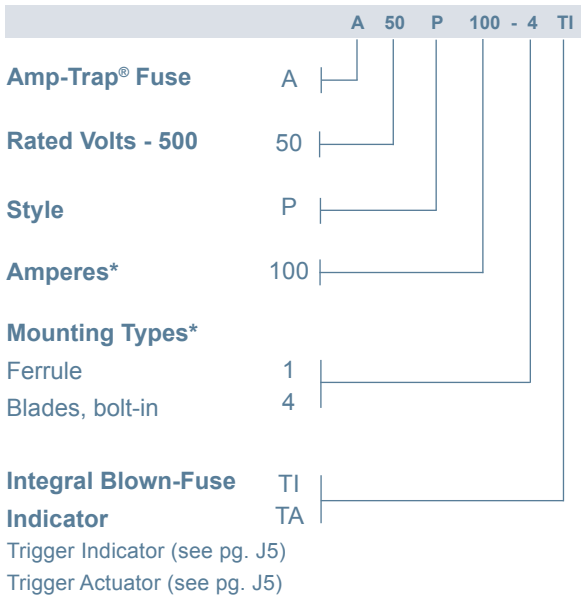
A 50 P 100 - 4 TI

Amp-Trap® Fuse A

Rated Volts - 500 50

Style P

Amperes* 100

Mounting Types*

Ferrule 1

Blades, bolt-in 4

Integral Blown-Fuse Indicator TI TA

Trigger Indicator (see pg. J5)

Trigger Actuator (see pg. J5)